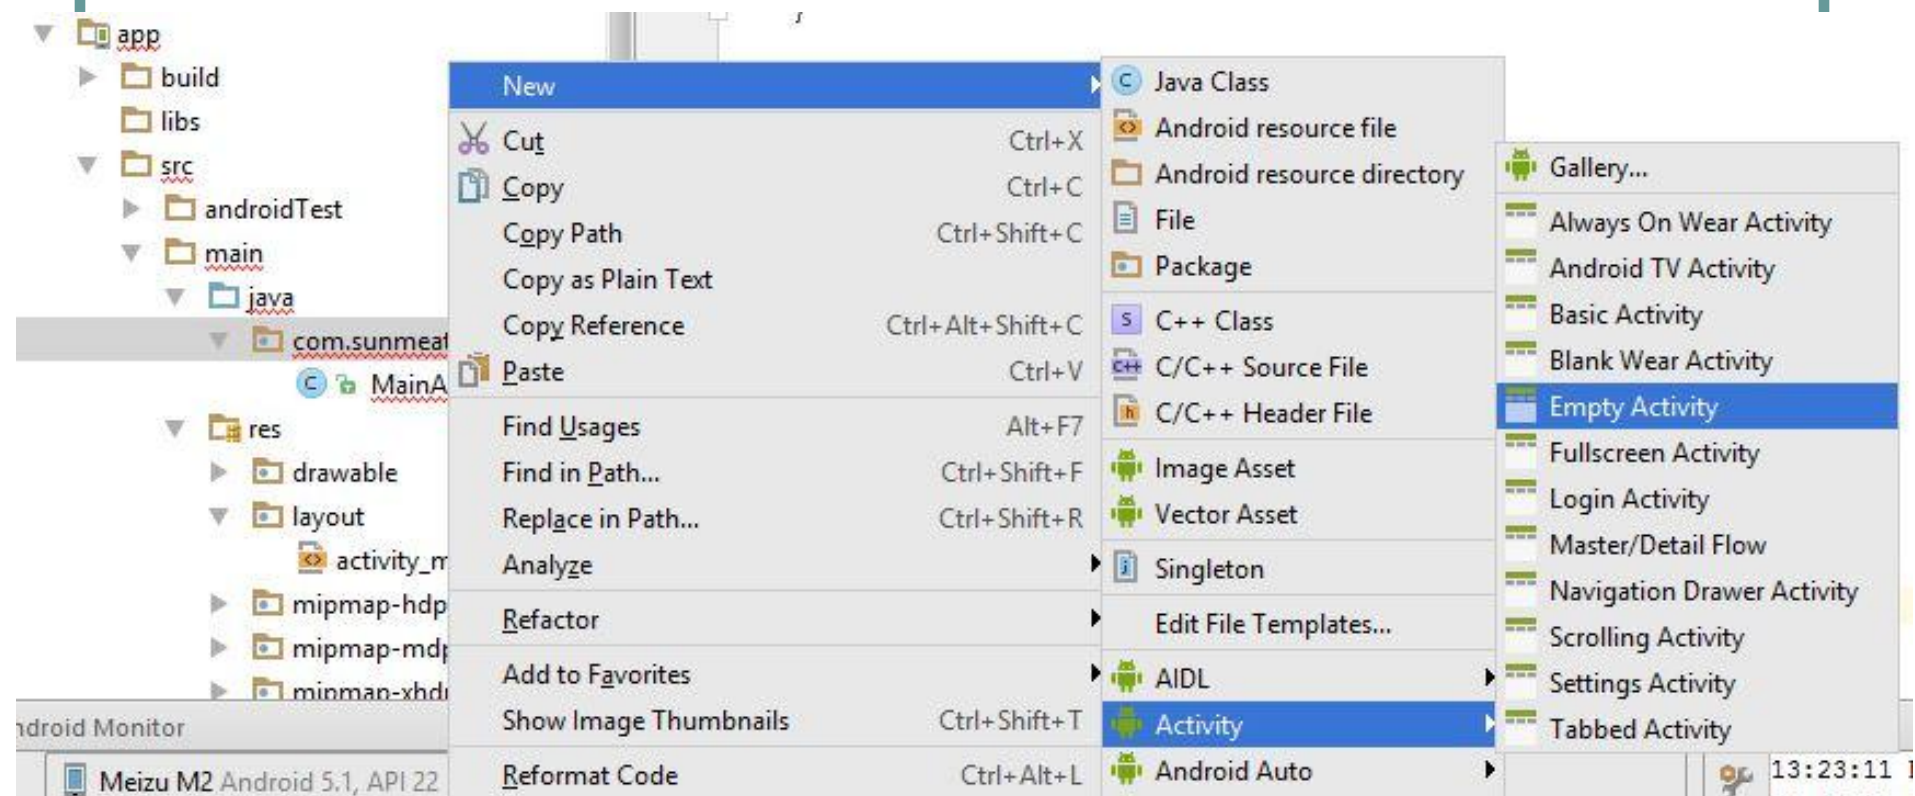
app
build
libs
src
androidTest
main
java
com.sunmeat
MainA
res
drawable
layout
activity_m
mipmap-hdp
mipmap-mdp
mipmap-xhd
droid Monitor
Meizu M2 Android 5.1, API 22

New
Cut Ctrl+X
Copy Ctrl+C
Copy Path Ctrl+Shift+C
Copy as Plain Text
Copy Reference Ctrl+Alt+Shift+C
Paste Ctrl+V
Find Usages Alt+F7
Find in Path... Ctrl+Shift+F
Replace in Path... Ctrl+Shift+R
Analyze
Refactor
Add to Favorites
Show Image Thumbnails Ctrl+Shift+T
Reformat Code Ctrl+Alt+L

Java Class
Android resource file
Android resource directory
File
Package
C++ Class
C/C++ Source File
C/C++ Header File
Image Asset
Vector Asset
Singleton
Edit File Templates...
AIDL
Activity
Android Auto

Gallery...
Always On Wear Activity
Android TV Activity
Basic Activity
Blank Wear Activity
Empty Activity
Fullscreen Activity
Login Activity
Master/Detail Flow
Navigation Drawer Activity
Scrolling Activity
Settings Activity
Tabbed Activity

13:23:11